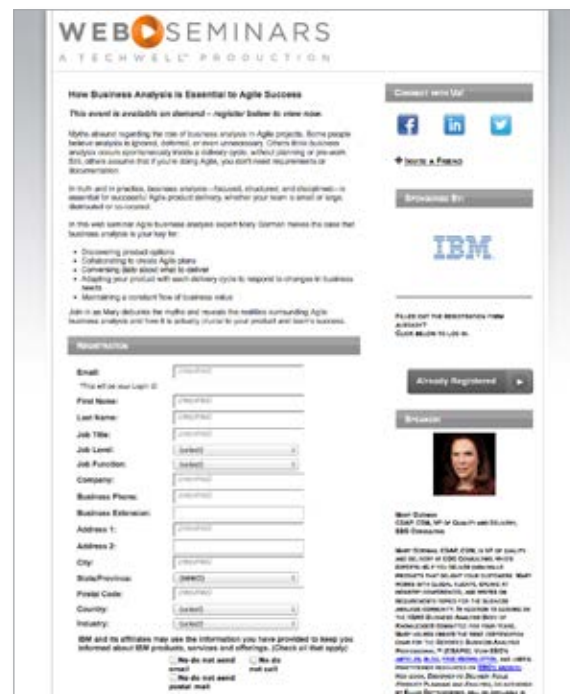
WEB SEMINARS
A TECHWELL PRODUCTION

How Business Analysis is Essential to Agile Success

This event is available on demand – register below to view now.

Myths abound regarding the role of business analysis in Agile projects. Some people believe analysis is ignored, deferred, or even unnecessary. Others think business analysis occurs spontaneously inside a delivery cycle, without planning or pre-work. Still, others assume that if you're doing Agile, you don't need requirements or documentation.

In truth and in practice, business analysis—focused, structured, and disciplined—is essential for successful Agile product delivery, whether your team is small or large, distributed or co-located.

In this web seminar Agile business analysis expert Mary Gorman makes the case that business analysis is your key for:

- Discovering product options
- Collaborating to create Agile plans
- Conversing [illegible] about what to deliver
- Adapting your product with each delivery cycle to respond to changes in business needs
- Maintaining a constant flow of business value

Join in as Mary debunks the myths and reveals the realities surrounding Agile business analysis and how it is actually crucial to your product and team's success.

Registration

Email: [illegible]
*This will be your Login ID
First Name:
Last Name:
Job Title:
Job Level: (select)
Job Function: (select)
Company:
Business Phone:
Business Extension:
Address 1:
Address 2:
City:
State/Province: (select)
Postal Code:
Country: (select)
Industry: (select)

IBM and its affiliates may use the information you have provided to keep you informed about IBM products, services and offerings. (Check all that apply)
No do not send email
No do not call
No do not send postal mail

Connect with Us!

Invite a Friend

Sponsored By:

IBM

Filled out the registration form already?
Click below to log in.

Already Registered

Speaker:

Mary Gorman
CBAP, CSM, VP of Quality and Delivery, EBG Consulting

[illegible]